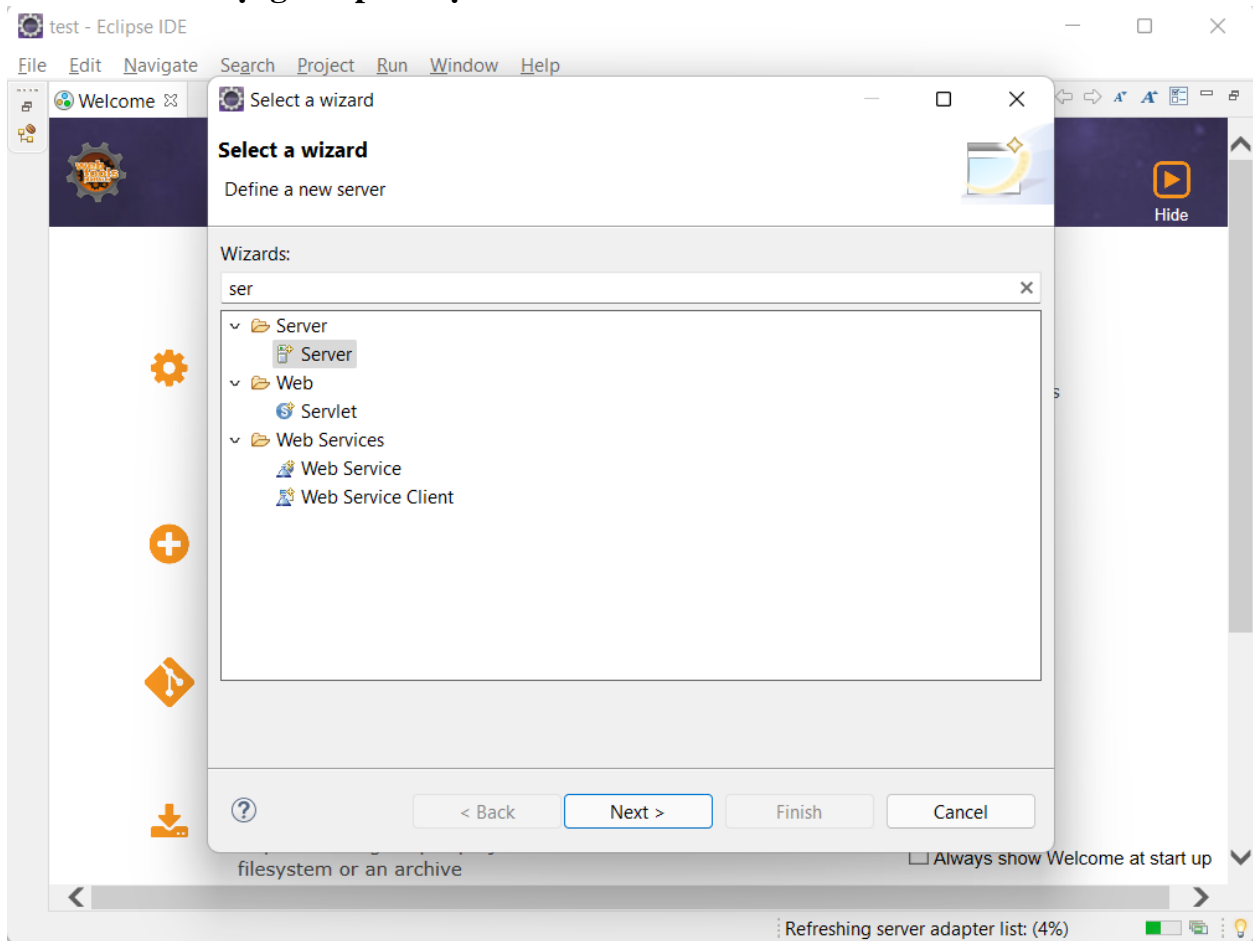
test - Eclipse IDE

File Edit Navigate Search Project Run Window Help

Welcome

Select a wizard

Select a wizard

Define a new server

Hide

Wizards:

ser

Server
Server
Web
Servlet
Web Services
Web Service
Web Service Client

s

< Back Next > Finish Cancel

filesystem or an archive

Always show Welcome at start up

Refreshing server adapter list: (4%)